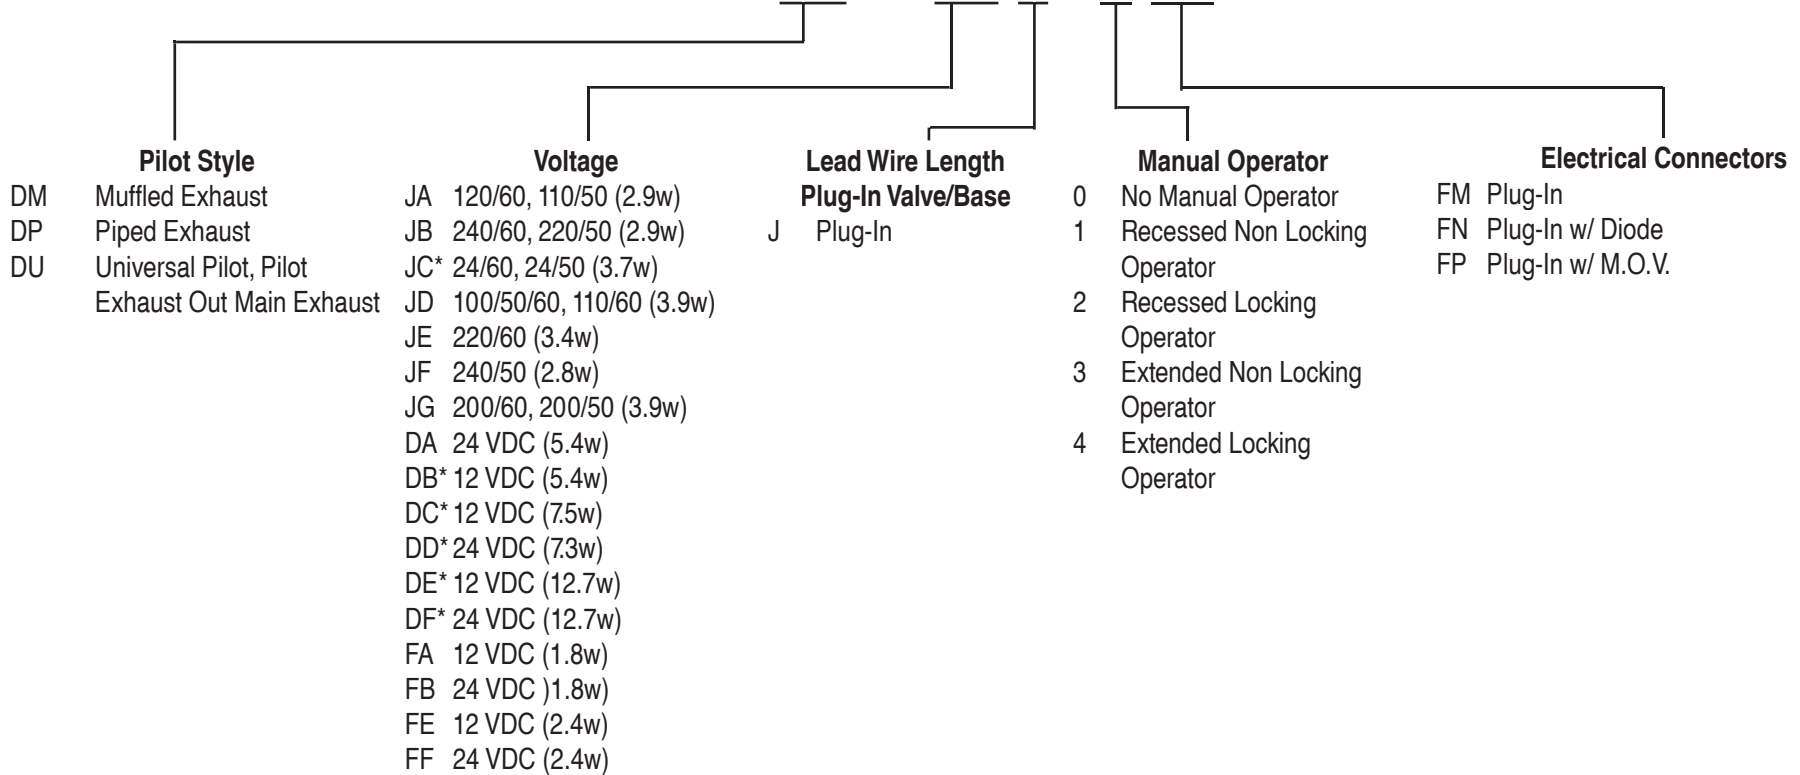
Pilot Style
DM Muffled Exhaust
DP Piped Exhaust
DU Universal Pilot, Pilot Exhaust Out Main Exhaust

Voltage
JA 120/60, 110/50 (2.9w)
JB 240/60, 220/50 (2.9w)
JC* 24/60, 24/50 (3.7w)
JD 100/50/60, 110/60 (3.9w)
JE 220/60 (3.4w)
JF 240/50 (2.8w)
JG 200/60, 200/50 (3.9w)
DA 24 VDC (5.4w)
DB* 12 VDC (5.4w)
DC* 12 VDC (7.5w)
DD* 24 VDC (7.3w)
DE* 12 VDC (12.7w)
DF* 24 VDC (12.7w)
FA 12 VDC (1.8w)
FB 24 VDC )1.8w)
FE 12 VDC (2.4w)
FF 24 VDC (2.4w)

Lead Wire Length
Plug-In Valve/Base
J Plug-In

Manual Operator
0 No Manual Operator
1 Recessed Non Locking Operator
2 Recessed Locking Operator
3 Extended Non Locking Operator
4 Extended Locking Operator

Electrical Connectors
FM Plug-In
FN Plug-In w/ Diode
FP Plug-In w/ M.O.V.